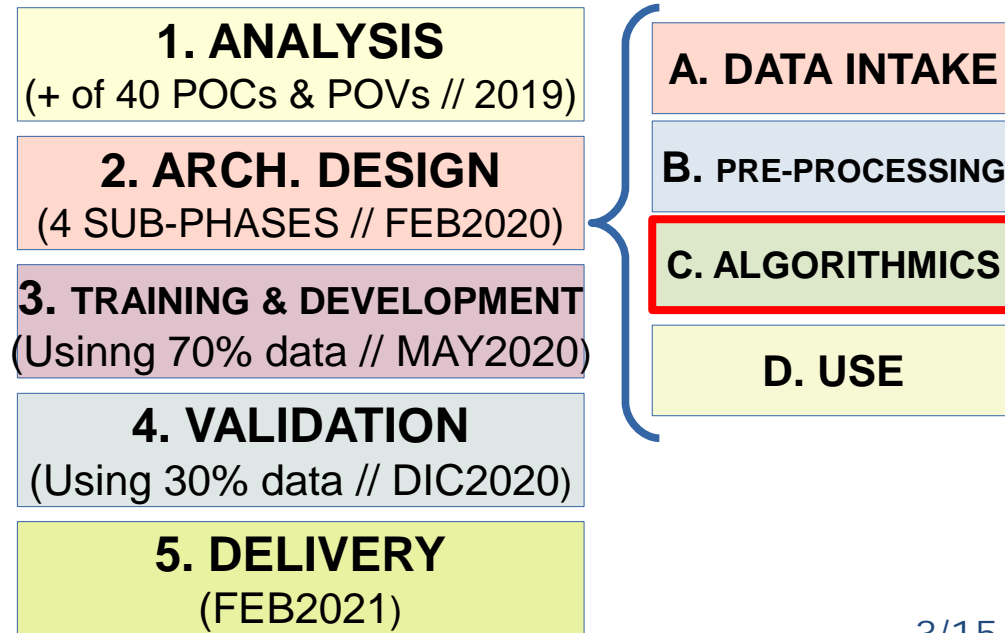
1. ANALYSIS
(+ of 40 POCs & POVs // 2019)

2. ARCH. DESIGN
(4 SUB-PHASES // FEB2020)

3. TRAINING & DEVELOPMENT
(Usinng 70% data // MAY2020)

4. VALIDATION
(Using 30% data // DIC2020)

5. DELIVERY
(FEB2021)

A. DATA INTAKE

B. PRE-PROCESSING

C. ALGORITHMICS

D. USE

3/15